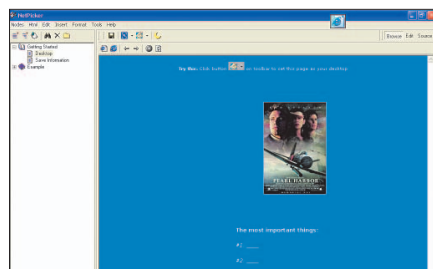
NetPitcher

Notes Mind Edit Insert Format Tools Help

Browse Edit Source

Getting Started
Desktop
Save Information
Example

Try this: Click button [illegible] on toolbar to set this page to your desktop.

PEARL HARBOR

The most important things:

#1 ____

#2 ____